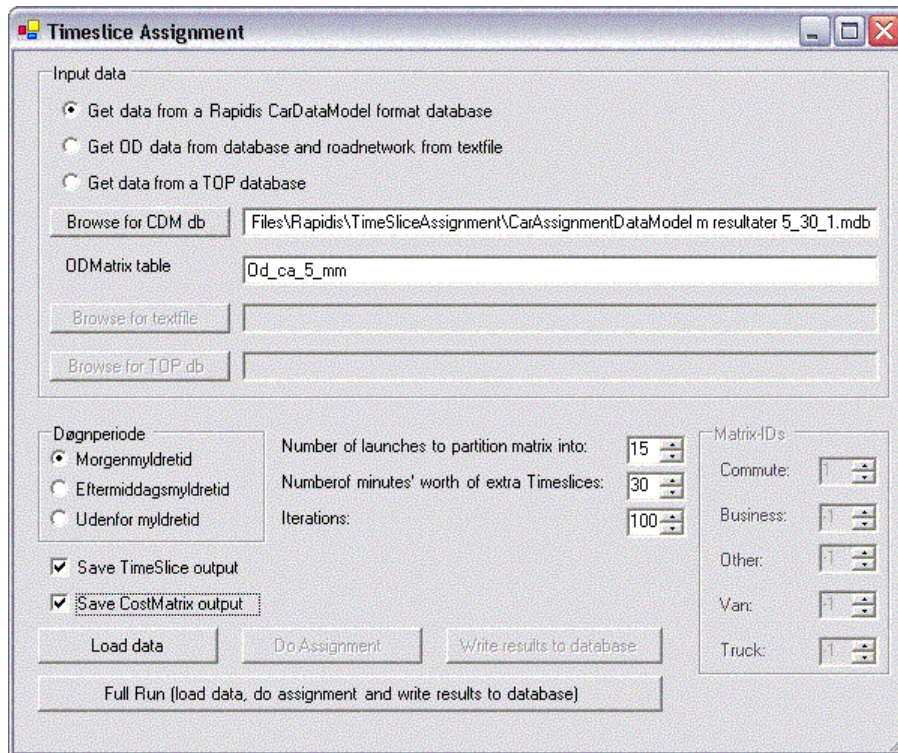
Timeslice Assignment

Input data

Get data from a Rapidis CarDataModel format database

Get OD data from database and roadnetwork from textfile

Get data from a TOP database

Browse for CDM db

Files\Rapidis\TimeSliceAssignment\CarAssignmentDataModel m resultater 5_30_1.mdb

ODMatrix table

Od_ca_5_mm

Browse for textfile

Browse for TOP db

Døgnperiode

Morgenmyldretid

Eftermiddagsmyldretid

Udenfor myldretid

Number of launches to partition matrix into: 15

Numberof minutes' worth of extra Timeslices: 30

Iterations: 100

Matrix-IDs

Commute: 1

Business: 1

Other: 1

Van: 1

Truck: 1

Save TimeSlice output

Save CostMatrix output

Load data

Do Assignment

Write results to database

Full Run (load data, do assignment and write results to database)